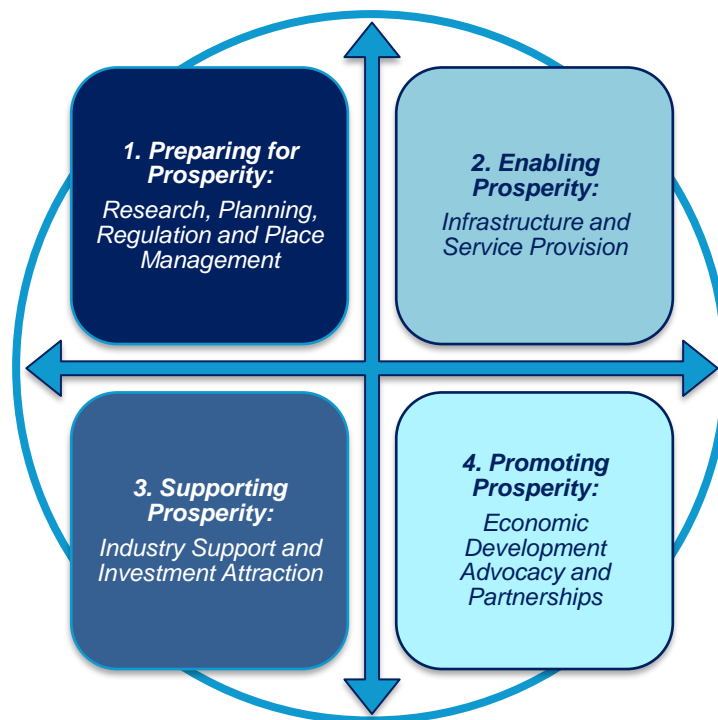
1. Preparing for Prosperity:
Research, Planning, Regulation and Place Management

2. Enabling Prosperity:
Infrastructure and Service Provision

3. Supporting Prosperity:
Industry Support and Investment Attraction

4. Promoting Prosperity:
Economic Development Advocacy and Partnerships